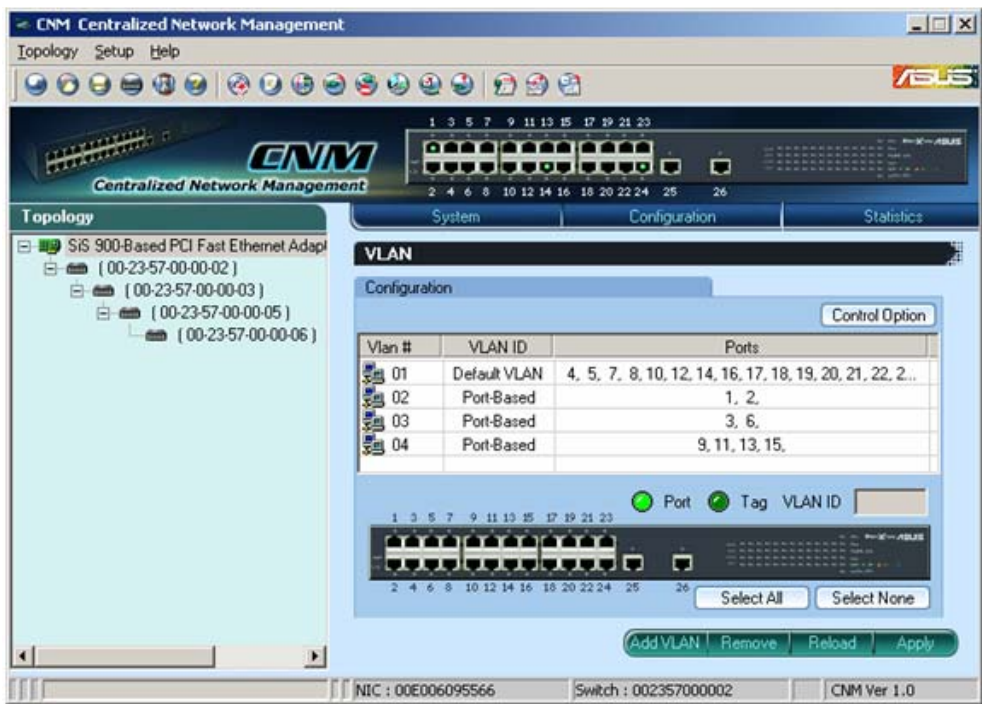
CNM Centralized Network Management

Topology Setup Help

/ASUS

1 3 5 7 9 11 13 15 17 19 21 23

CNM
Centralized Network Management

2 4 6 8 10 12 14 16 18 20 22 24 25 26

Topology

System Configuration Statistics

SiS 900-Based PCI Fast Ethernet Adapt
( 00-23-57-00-00-02 )
( 00-23-57-00-00-03 )
( 00-23-57-00-00-05 )
( 00-23-57-00-00-06 )

VLAN

Configuration

Control Option

| Vlan # | VLAN ID | Ports |
|---|---|---|
| 01 | Default VLAN | 4, 5, 7, 8, 10, 12, 14, 16, 17, 18, 19, 20, 21, 22, 2... |
| 02 | Port-Based | 1, 2, |
| 03 | Port-Based | 3, 6, |
| 04 | Port-Based | 9, 11, 13, 15, |

Port Tag VLAN ID

1 3 5 7 9 11 13 15 17 19 21 23

2 4 6 8 10 12 14 16 18 20 22 24 25 26

Select All Select None

Add VLAN Remove Reload Apply

NIC : 00E006095566 Switch : 002357000002 CNM Ver 1.0